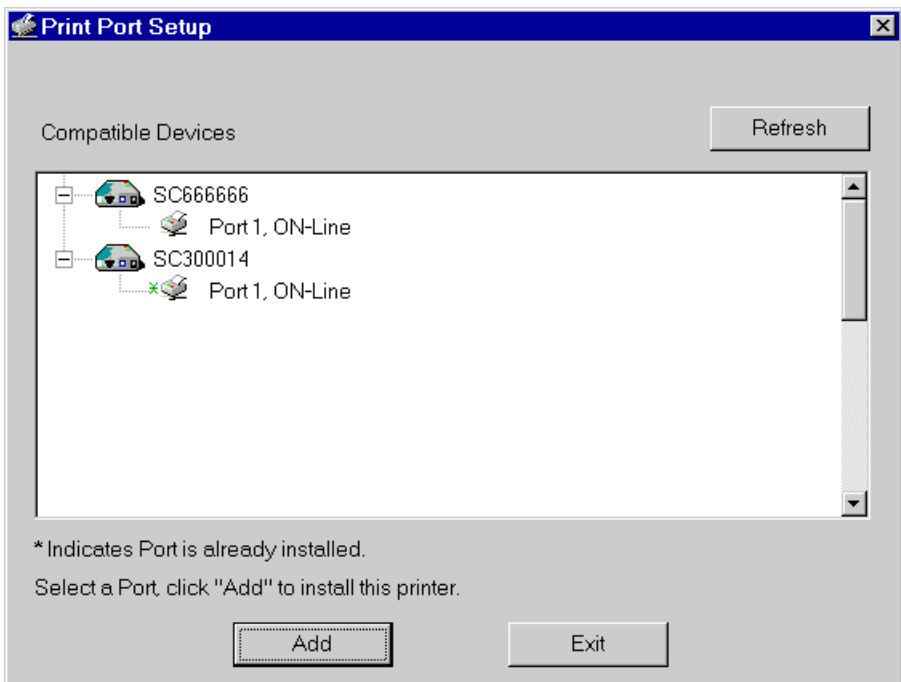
Print Port Setup

Compatible Devices

Refresh

SC666666
Port 1, ON-Line
SC300014
* Port 1, ON-Line

* Indicates Port is already installed.

Select a Port, click "Add" to install this printer.

Add

Exit